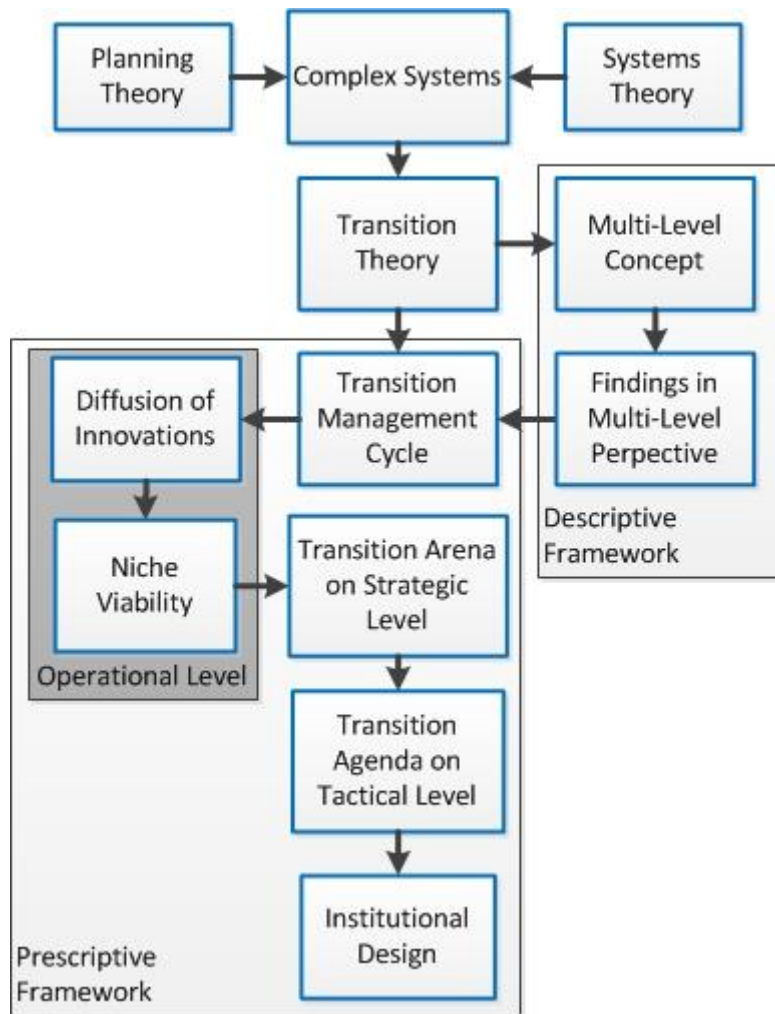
Planning Theory

Complex Systems

Systems Theory

Transition Theory

Multi-Level Concept

Findings in Multi-Level Perpective

Descriptive Framework

Transition Management Cycle

Diffusion of Innovations

Niche Viability

Operational Level

Transition Arena on Strategic Level

Transition Agenda on Tactical Level

Institutional Design

Prescriptive Framework